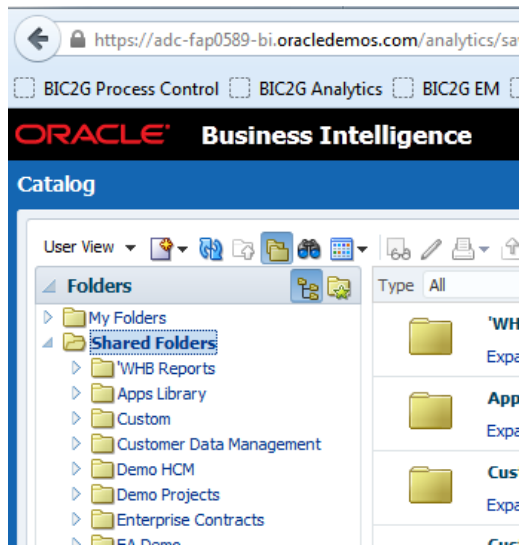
https://adc-fap0589-bi.oracledemos.com/analytics/sa

BIC2G Process Control BIC2G Analytics BIC2G EM

ORACLE Business Intelligence

Catalog

User View

Folders

Type All

My Folders
Shared Folders
'WHB Reports
Apps Library
Custom
Customer Data Management
Demo HCM
Demo Projects
Enterprise Contracts
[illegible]

'WH
Expa
App
Expa
Cus
Expa
Cus